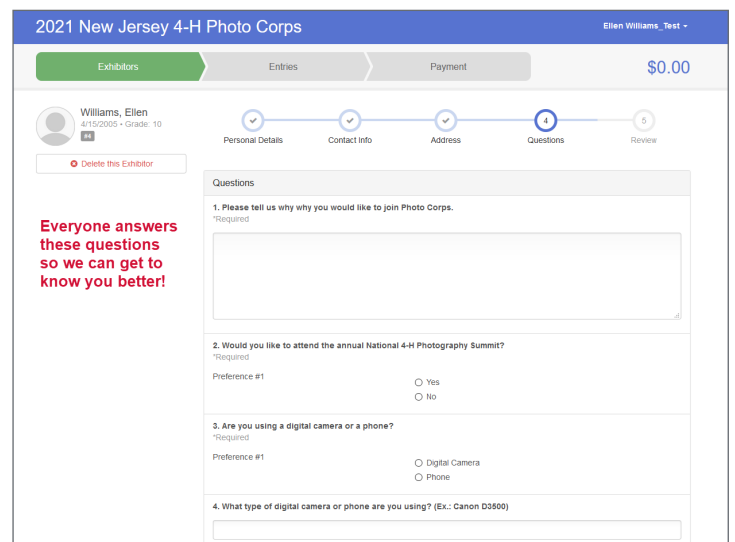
2021 New Jersey 4-H Photo Corps

Ellen Williams_Test

Exhibitors

Entries

Payment

$0.00

Williams, Ellen
4/15/2005 • Grade: 10
#4

Delete this Exhibitor

Personal Details

Contact Info

Address

4
Questions

5
Review

Everyone answers these questions so we can get to know you better!

Questions

1. Please tell us why why you would like to join Photo Corps.
*Required

2. Would you like to attend the annual National 4-H Photography Summit?
*Required

Preference #1

Yes

No

3. Are you using a digital camera or a phone?
*Required

Preference #1

Digital Camera

Phone

4. What type of digital camera or phone are you using? (Ex.: Canon D3500)